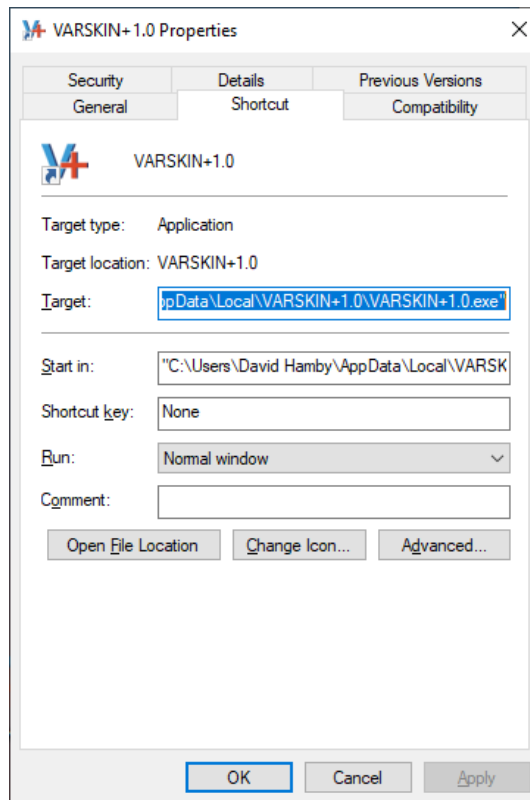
VARSKIN+1.0 Properties

Security | Details | Previous Versions
General | Shortcut | Compatibility

VARSKIN+1.0

Target type: Application

Target location: VARSKIN+1.0

Target: pppData\Local\VARSKIN+1.0\VARSKIN+1.0.exe"

Start in: "C:\Users\David Hamby\AppData\Local\VARSK

Shortcut key: None

Run: Normal window

Comment:

Open File Location | Change Icon... | Advanced...

OK | Cancel | Apply